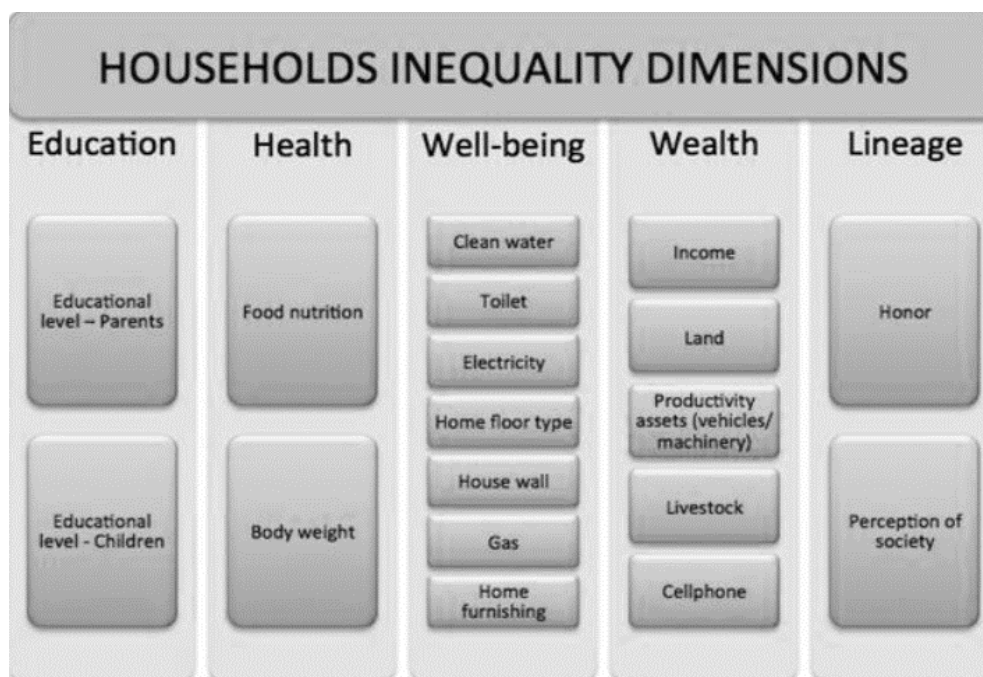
HOUSEHOLDS INEQUALITY DIMENSIONS

Education

Educational level – Parents

Educational level - Children

Health

Food nutrition

Body weight

Well-being

Clean water

Toilet

Electricity

Home floor type

House wall

Gas

Home furnishing

Wealth

Income

Land

Productivity assets (vehicles/ machinery)

Livestock

Cellphone

Lineage

Honor

Perception of society